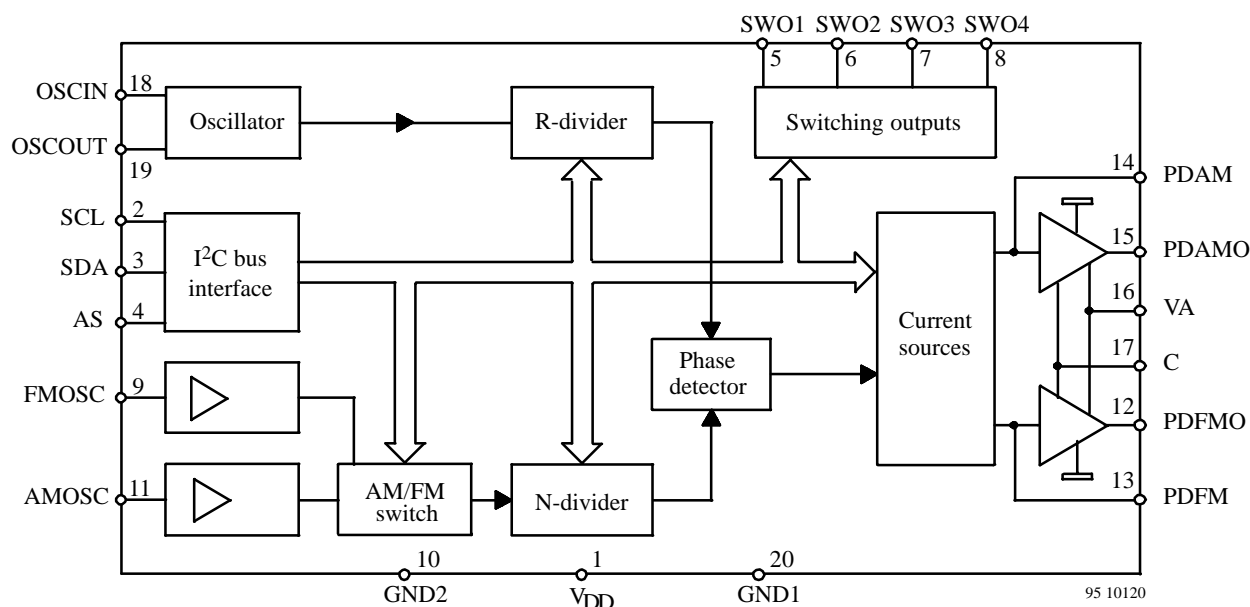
SWO1 SWO2 SWO3 SWO4

5 6 7 8

OSCIN 18

Oscillator

R-divider

Switching outputs

OSCOUT

19

14 PDAM

SCL 2

SDA 3

AS 4

I$^2$C bus interface

Current sources

15 PDAMO

16 VA

17 C

12 PDFMO

13 PDFM

Phase detector

FMOSC 9

AMOSC 11

AM/FM switch

N-divider

10 GND2

1 $V_{DD}$

20 GND1

95 10120